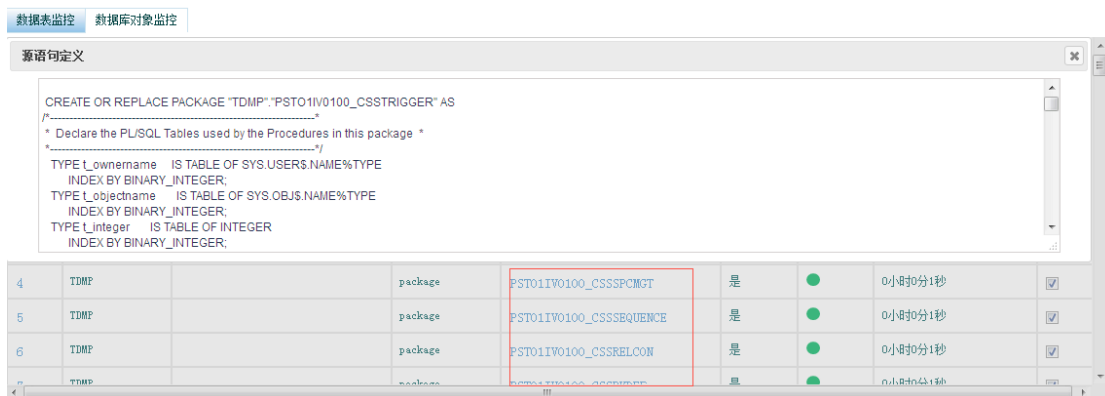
数据表监控　数据库对象监控

源语句定义

CREATE OR REPLACE PACKAGE "TDMP"."PSTO1IV0100_CSSTRIGGER" AS
/*-------------------------------------------------------------------*
* Declare the PL/SQL Tables used by the Procedures in this package *
*-------------------------------------------------------------------*/
TYPE t_ownername IS TABLE OF SYS.USER$.NAME%TYPE
INDEX BY BINARY_INTEGER;
TYPE t_objectname IS TABLE OF SYS.OBJ$.NAME%TYPE
INDEX BY BINARY_INTEGER;
TYPE t_integer IS TABLE OF INTEGER
INDEX BY BINARY_INTEGER;

| 4 | TDMP | | package | PST01IV0100_CSSSPCMGT | 是 | | 0小时0分1秒 | |
|---|---|---|---|---|---|---|---|---|
| 5 | TDMP | | package | PST01IV0100_CSSSEQUENCE | 是 | | 0小时0分1秒 | |
| 6 | TDMP | | package | PST01IV0100_CSSRELCON | 是 | | 0小时0分1秒 | |
| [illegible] | TDMP | | package | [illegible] | 是 | | 0小时0分1秒 | |